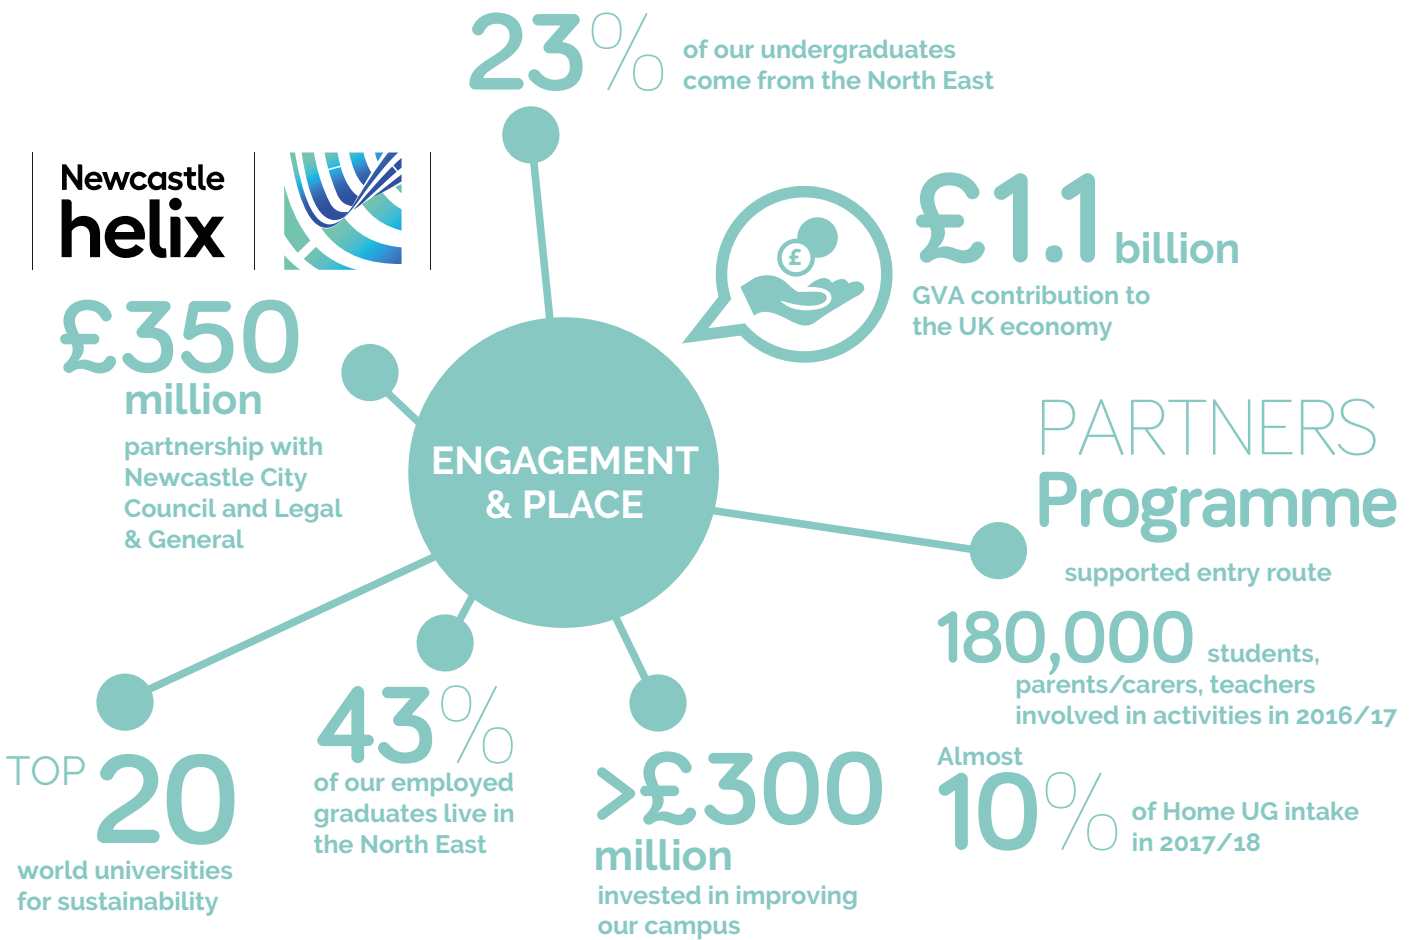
23% of our undergraduates come from the North East

Newcastle helix

£1.1 billion
GVA contribution to the UK economy

£350 million
partnership with Newcastle City Council and Legal & General

ENGAGEMENT & PLACE

PARTNERS Programme
supported entry route

180,000 students, parents/carers, teachers involved in activities in 2016/17

Almost 10% of Home UG intake in 2017/18

TOP 20
world universities for sustainability

43%
of our employed graduates live in the North East

>£300 million
invested in improving our campus